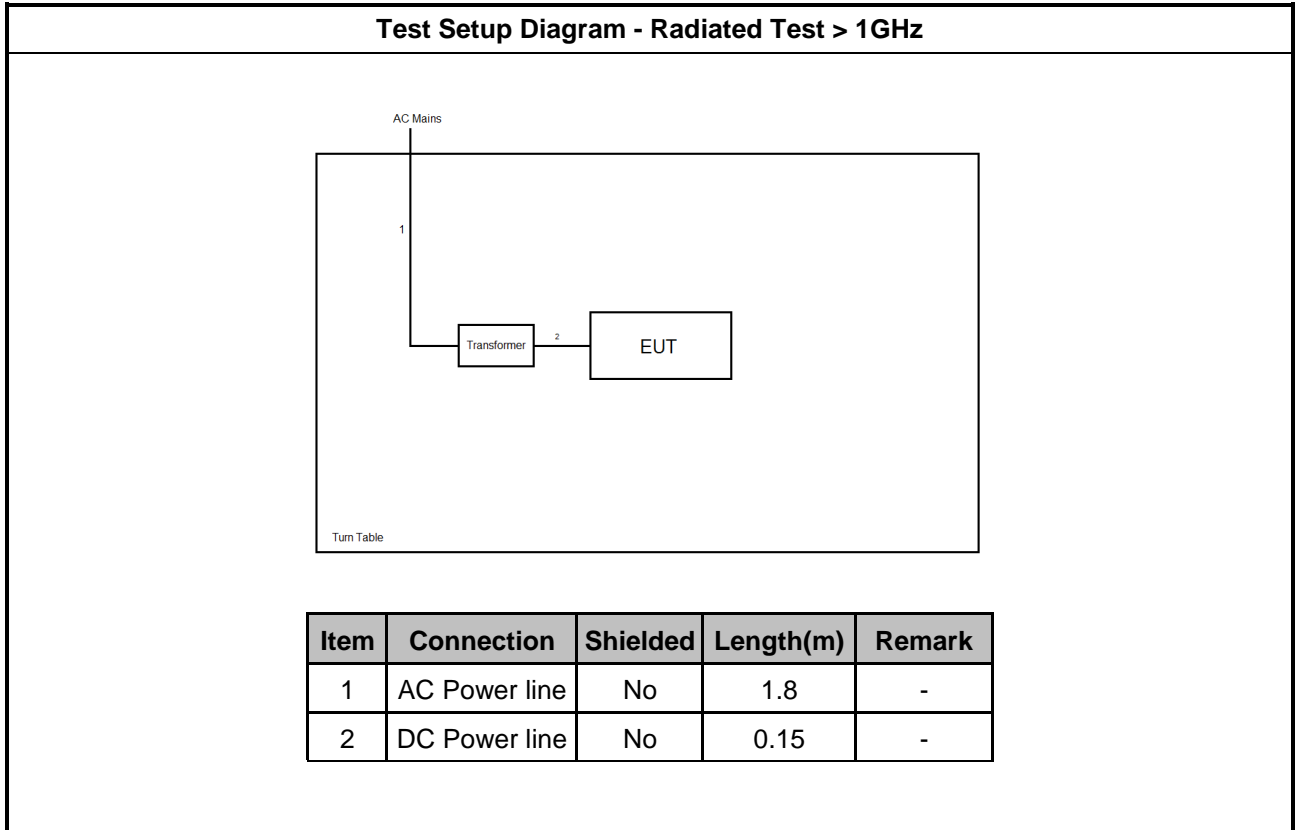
Test Setup Diagram - Radiated Test > 1GHz

AC Mains

1

Transformer

2

EUT

Turn Table

| Item | Connection | Shielded | Length(m) | Remark |
|---|---|---|---|---|
| 1 | AC Power line | No | 1.8 | - |
| 2 | DC Power line | No | 0.15 | - |